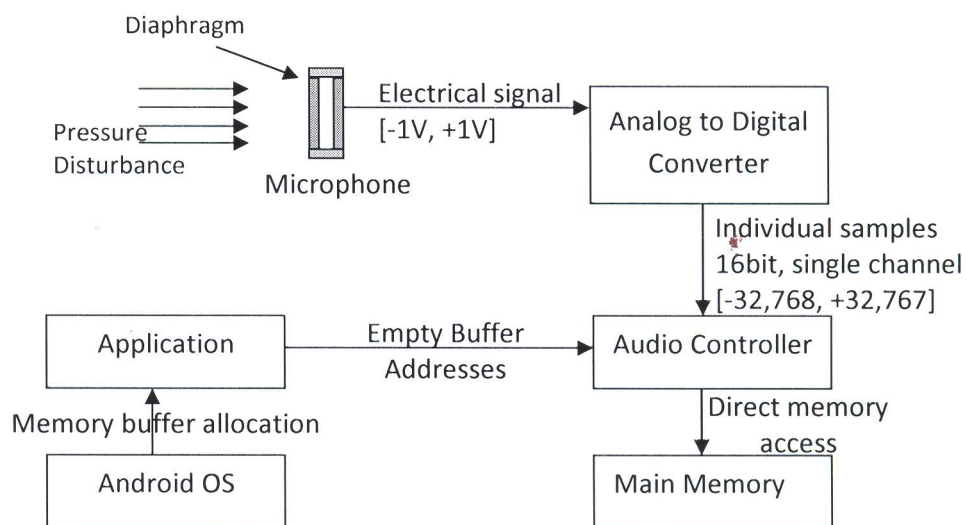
Diaphragm

Pressure Disturbance

Microphone

Electrical signal [-1V, +1V]

Analog to Digital Converter

Individual samples 16bit, single channel [-32,768, +32,767]

Application

Empty Buffer Addresses

Audio Controller

Memory buffer allocation

Direct memory access

Android OS

Main Memory